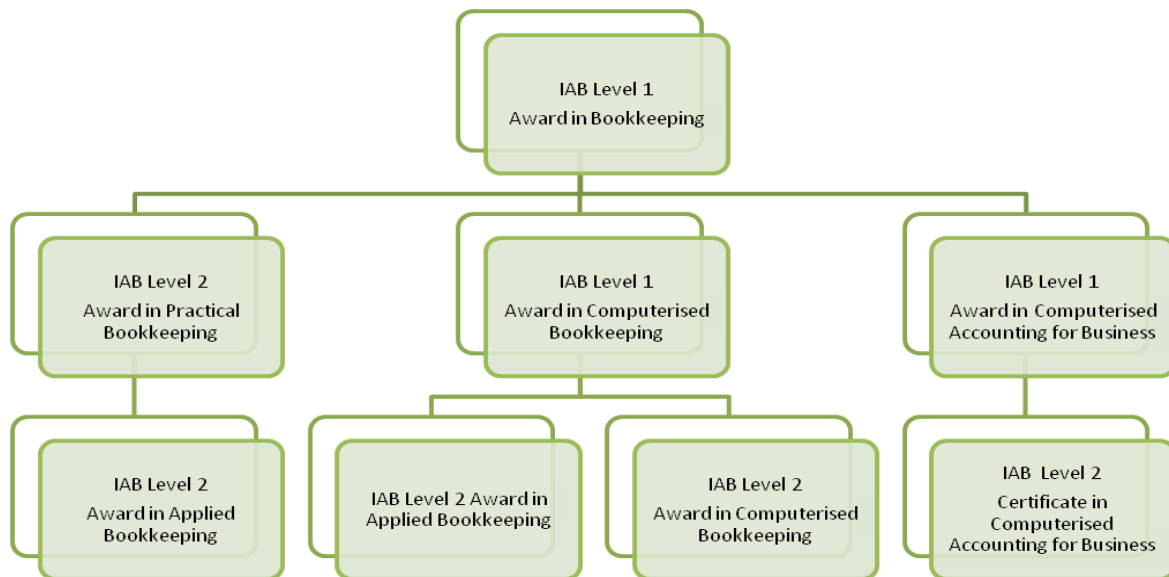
IAB Level 1
Award in Bookkeeping

IAB Level 2
Award in Practical Bookkeeping

IAB Level 1
Award in Computerised Bookkeeping

IAB Level 1
Award in Computerised Accounting for Business

IAB Level 2
Award in Applied Bookkeeping

IAB Level 2 Award in Applied Bookkeeping

IAB Level 2
Award in Computerised Bookkeeping

IAB Level 2
Certificate in Computerised Accounting for Business